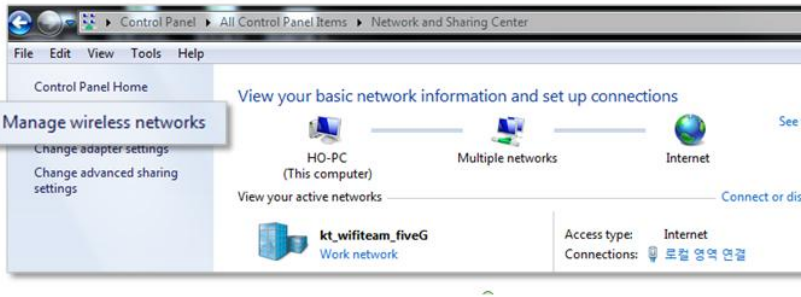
▸ Control Panel ▸ All Control Panel Items ▸ Network and Sharing Center

File Edit View Tools Help

Control Panel Home

Manage wireless networks

Change adapter settings

Change advanced sharing settings

View your basic network information and set up connections

See

HO-PC
(This computer)

Multiple networks

Internet

View your active networks

Connect or dis

kt_wifiteam_fiveG
Work network

Access type: Internet
Connections: 로컬 영역 연결